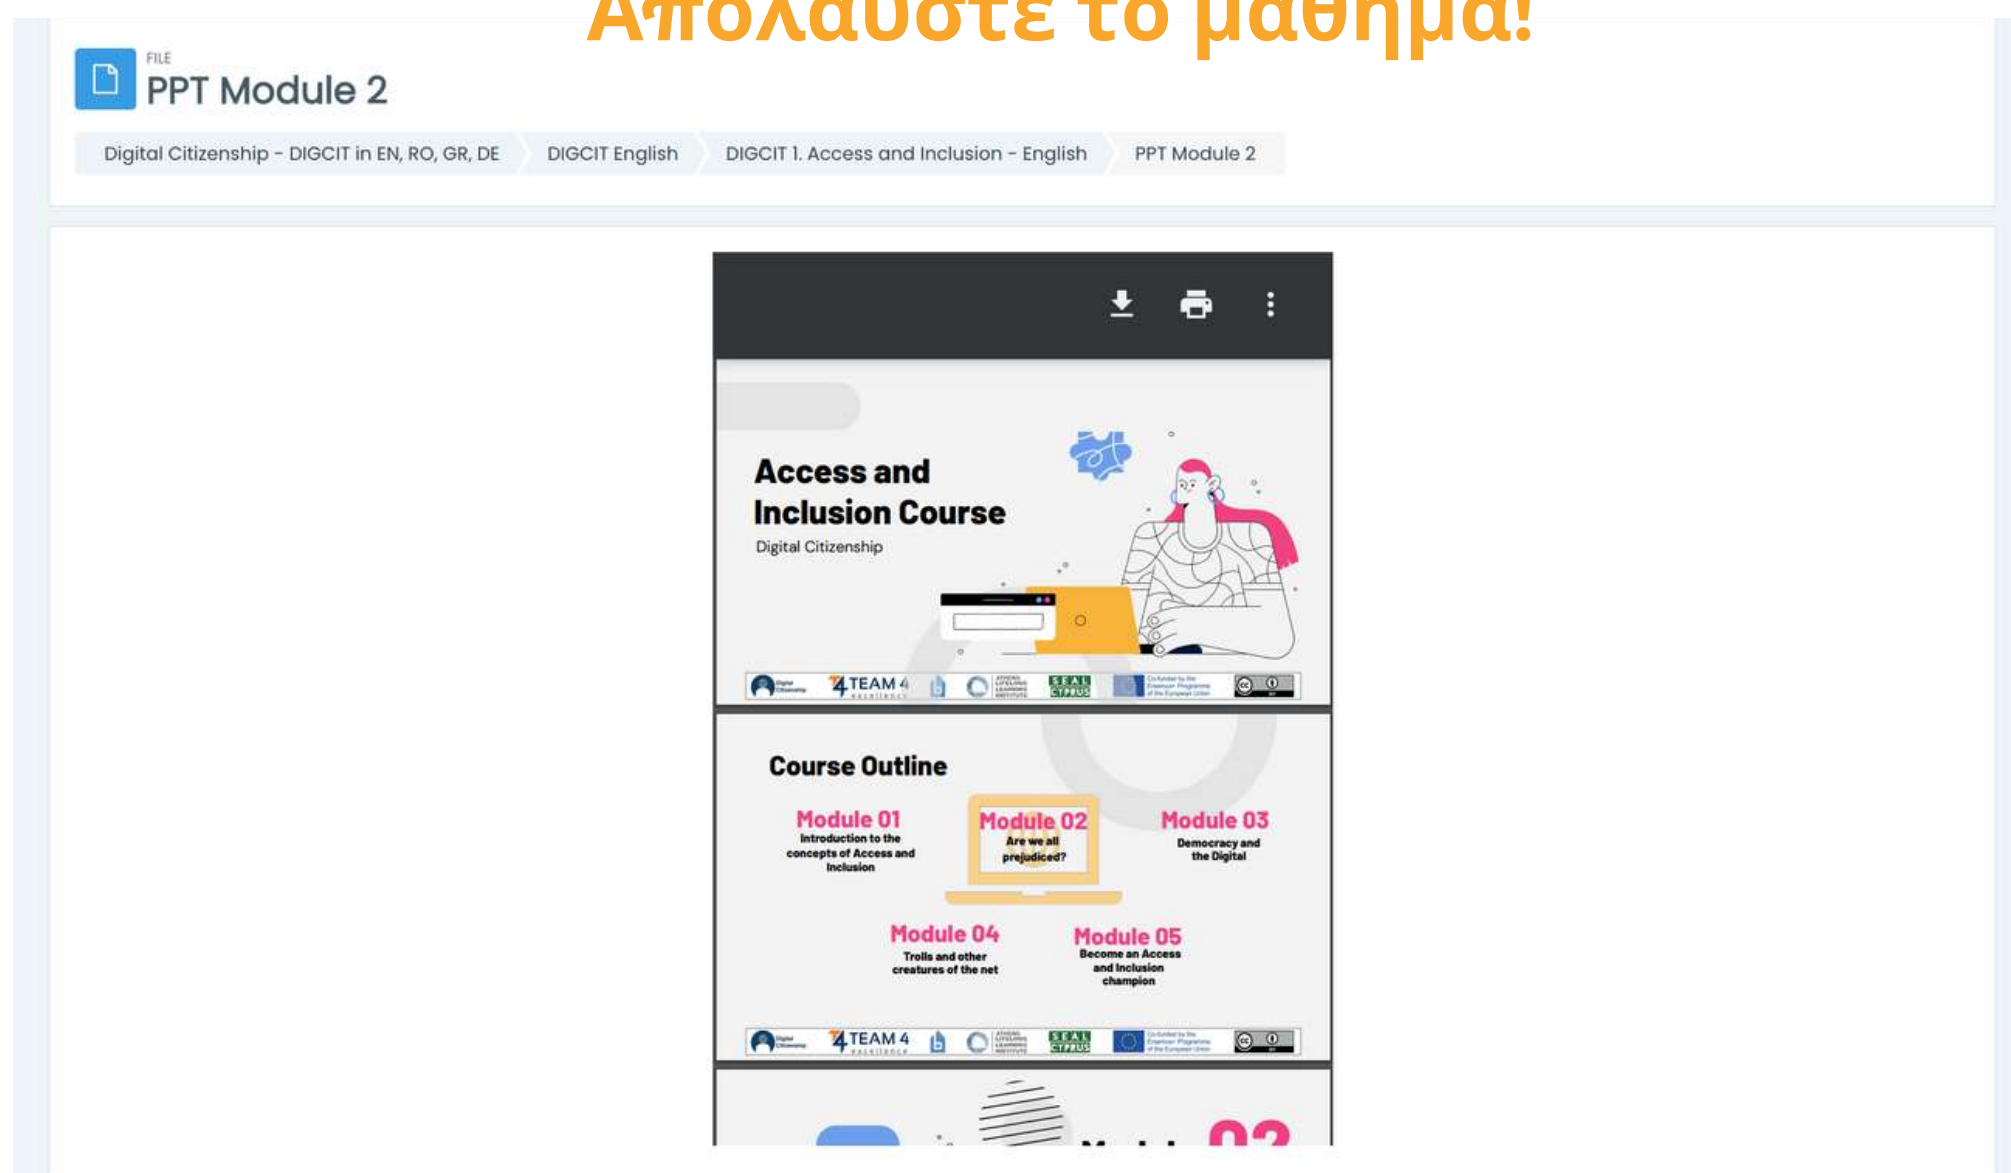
Απολαύστε το μάθημα!

FILE
PPT Module 2

Digital Citizenship - DIGCIT in EN, RO, GR, DE | DIGCIT English | DIGCIT 1. Access and Inclusion - English | PPT Module 2

Access and Inclusion Course
Digital Citizenship

TEAM 4
SEAL CYPRUS

Course Outline

Module 01
Introduction to the concepts of Access and Inclusion

Module 02
Are we all prejudiced?

Module 03
Democracy and the Digital

Module 04
Trolls and other creatures of the net

Module 05
Become an Access and Inclusion champion

TEAM 4
SEAL CYPRUS

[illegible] 02